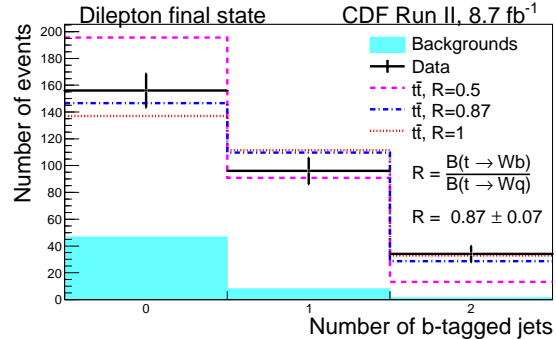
Dilepton final state

CDF Run II, 8.7 fb$^{-1}$

Backgrounds

Data

$t\bar{t}$, R=0.5

$t\bar{t}$, R=0.87

$t\bar{t}$, R=1

$R = \frac{B(t \rightarrow Wb)}{B(t \rightarrow Wq)}$

$R = 0.87 \pm 0.07$

Number of events

0
20
40
60
80
100
120
140
160
180
200

0
1
2

Number of b-tagged jets